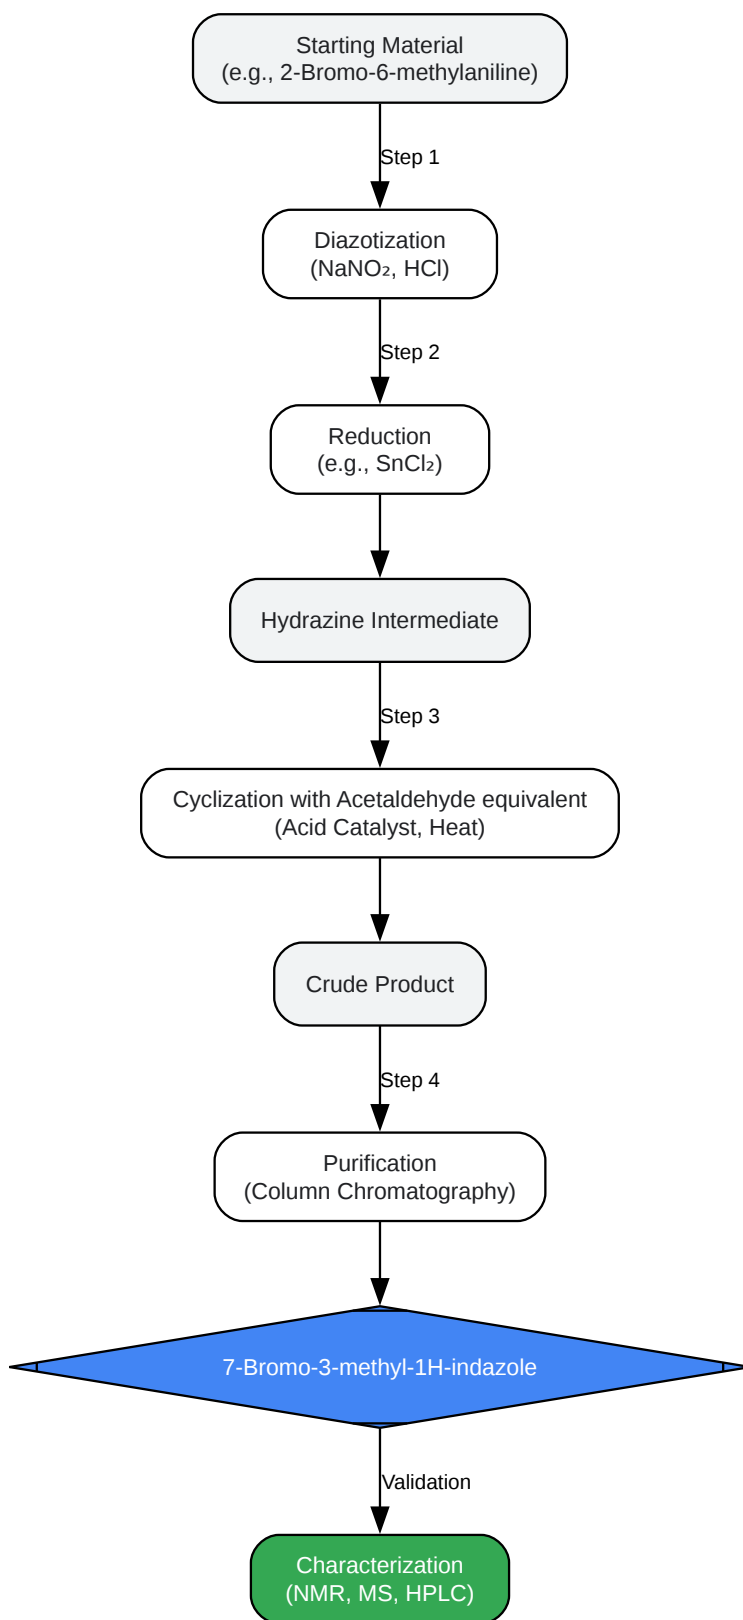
Starting Material
(e.g., 2-Bromo-6-methylaniline)

Step 1

Diazotization
($NaNO_2$, HCl)

Step 2

Reduction
(e.g., $SnCl_2$)

Hydrazine Intermediate

Step 3

Cyclization with Acetaldehyde equivalent
(Acid Catalyst, Heat)

Crude Product

Step 4

Purification
(Column Chromatography)

7-Bromo-3-methyl-1H-indazole

Validation

Characterization
(NMR, MS, HPLC)